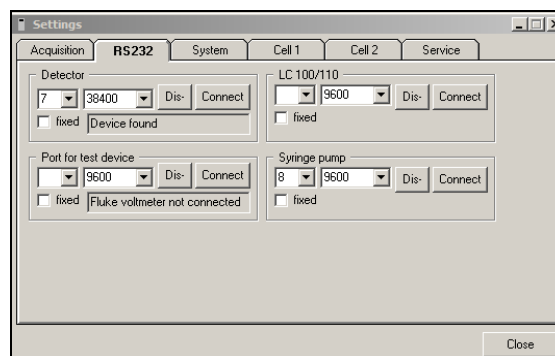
Settings

Acquisition RS232 System Cell 1 Cell 2 Service

Detector
7 38400 Dis- Connect
fixed Device found

LC 100/110
9600 Dis- Connect
fixed

Port for test device
9600 Dis- Connect
fixed Fluke voltmeter not connected

Syringe pump
8 9600 Dis- Connect
fixed

Close